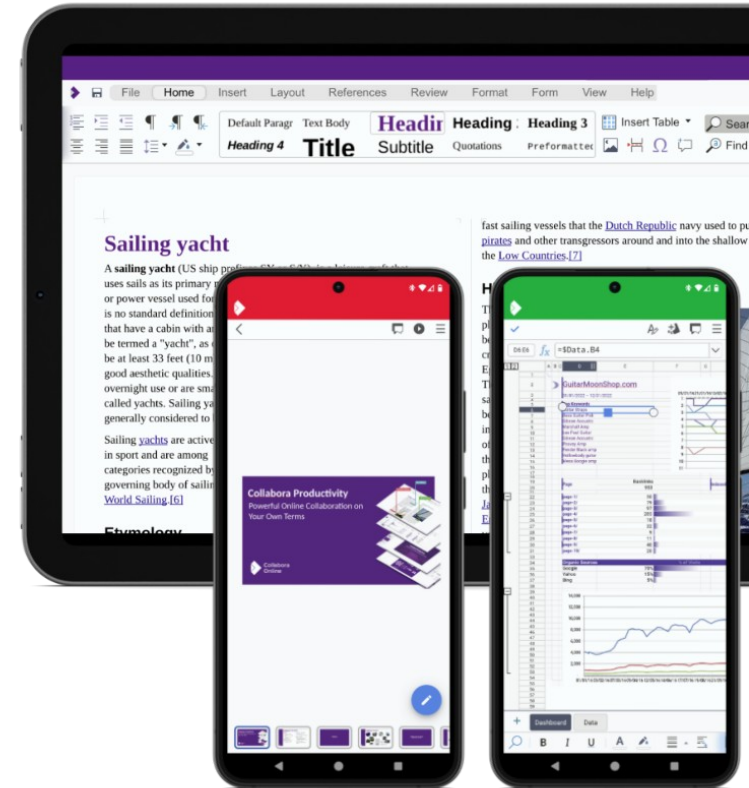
File Home Insert Layout References Review Format Form View Help

Default Paragr Text Body Headir Heading Heading 3 Insert Table Sear
Heading 4 Title Subtitle Quotations Preformatted Find

Sailing yacht

A sailing yacht (US ship prefix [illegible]) is a leisure craft that uses sails as its primary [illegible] or power vessel used fo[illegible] is no standard definitio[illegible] that have a cabin with a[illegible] be termed a "yacht", as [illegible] be at least 33 feet (10 m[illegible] good aesthetic qualities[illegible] overnight use or are sm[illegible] called yachts. Sailing ya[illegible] generally considered to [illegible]

Sailing yachts are activ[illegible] in sport and are among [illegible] categories recognized by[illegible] governing body of saili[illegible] World Sailing.[6]

Etymology

fast sailing vessels that the Dutch Republic navy used to pu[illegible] pirates and other transgressors around and into the shallow the Low Countries.[7]

H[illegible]

Collabora Productivity
Powerful Online Collaboration on Your Own Terms
Collabora Online

D606
=$Data.B4
GuitarMoonShop.com

Dashboard Data
B I U